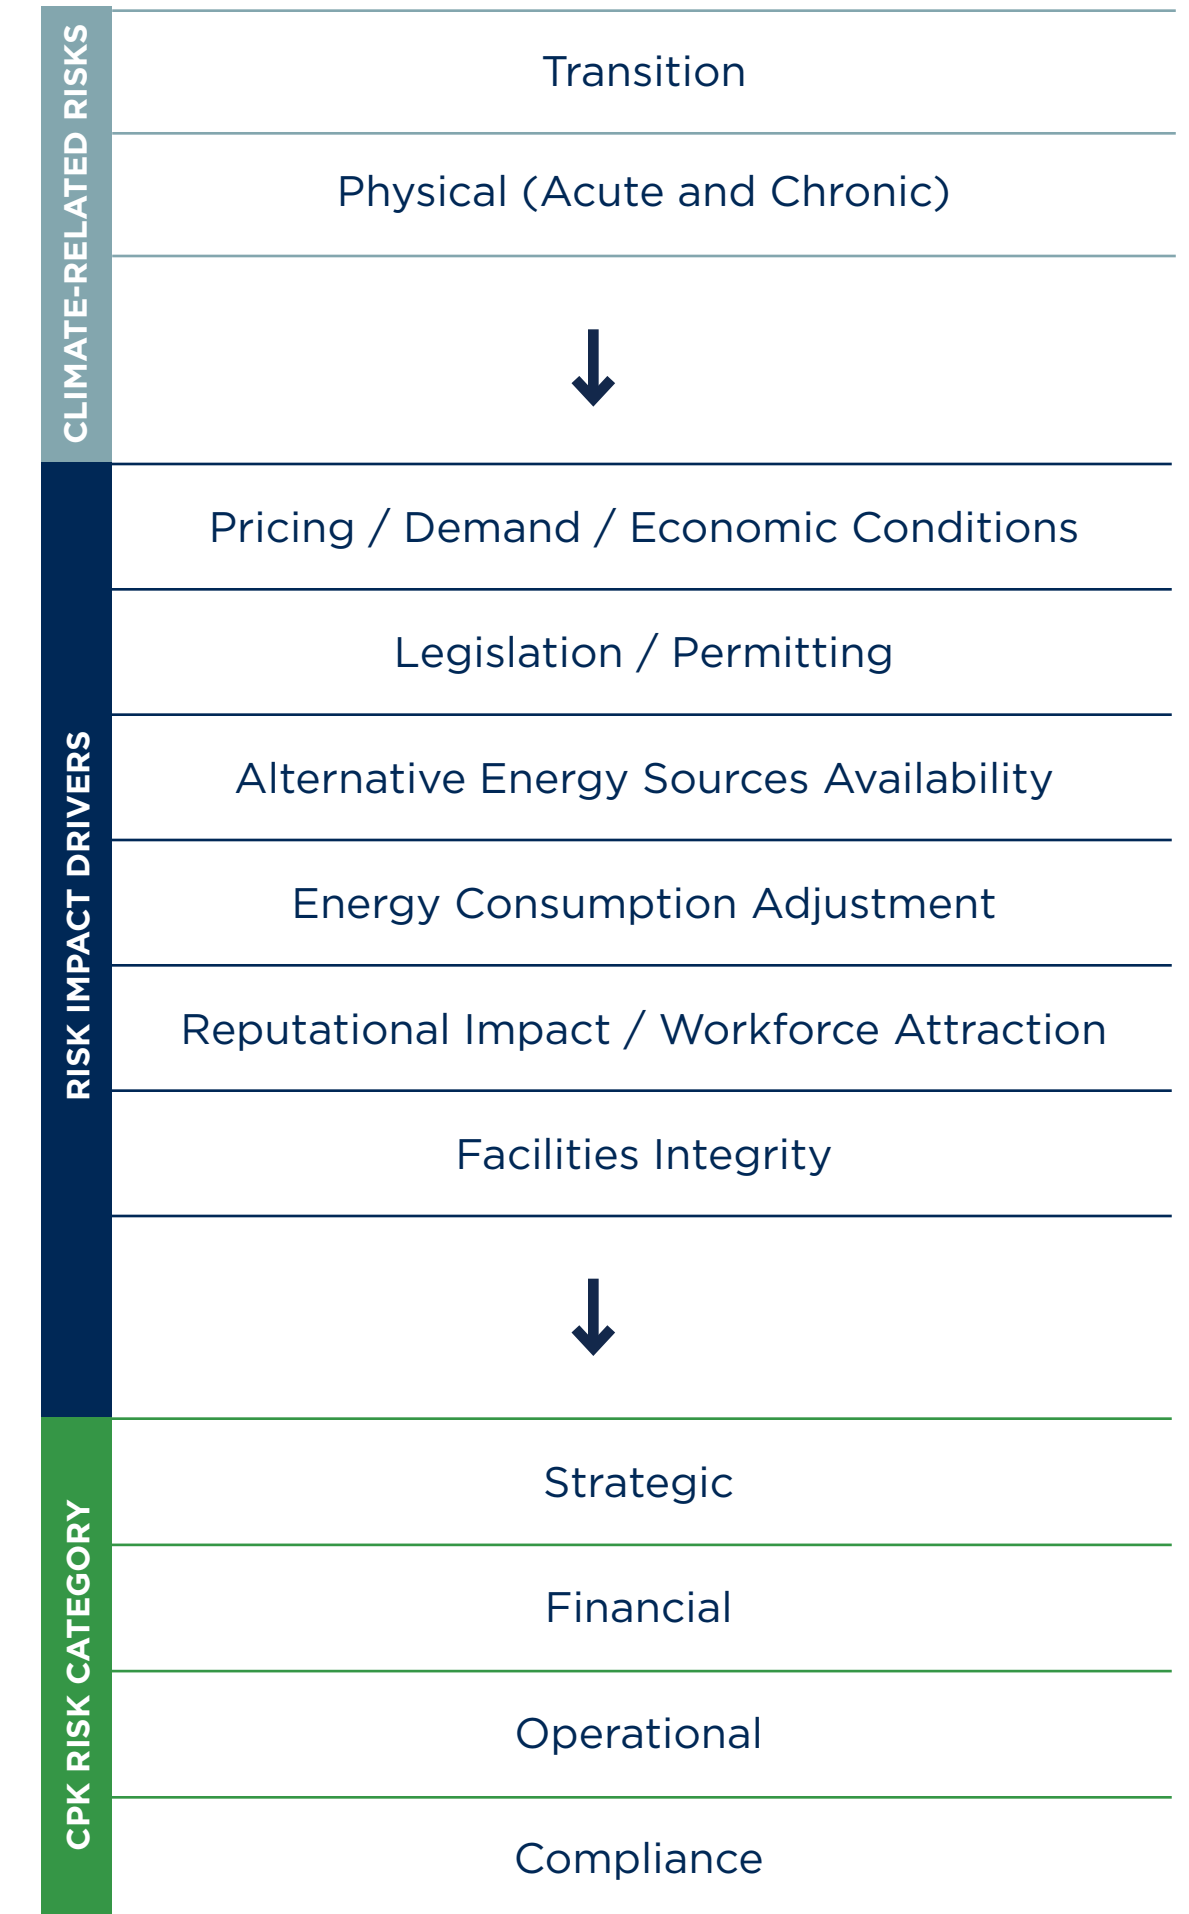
CLIMATE-RELATED RISKS

Transition

Physical (Acute and Chronic)

RISK IMPACT DRIVERS

Pricing / Demand / Economic Conditions

Legislation / Permitting

Alternative Energy Sources Availability

Energy Consumption Adjustment

Reputational Impact / Workforce Attraction

Facilities Integrity

CPK RISK CATEGORY

Strategic

Financial

Operational

Compliance